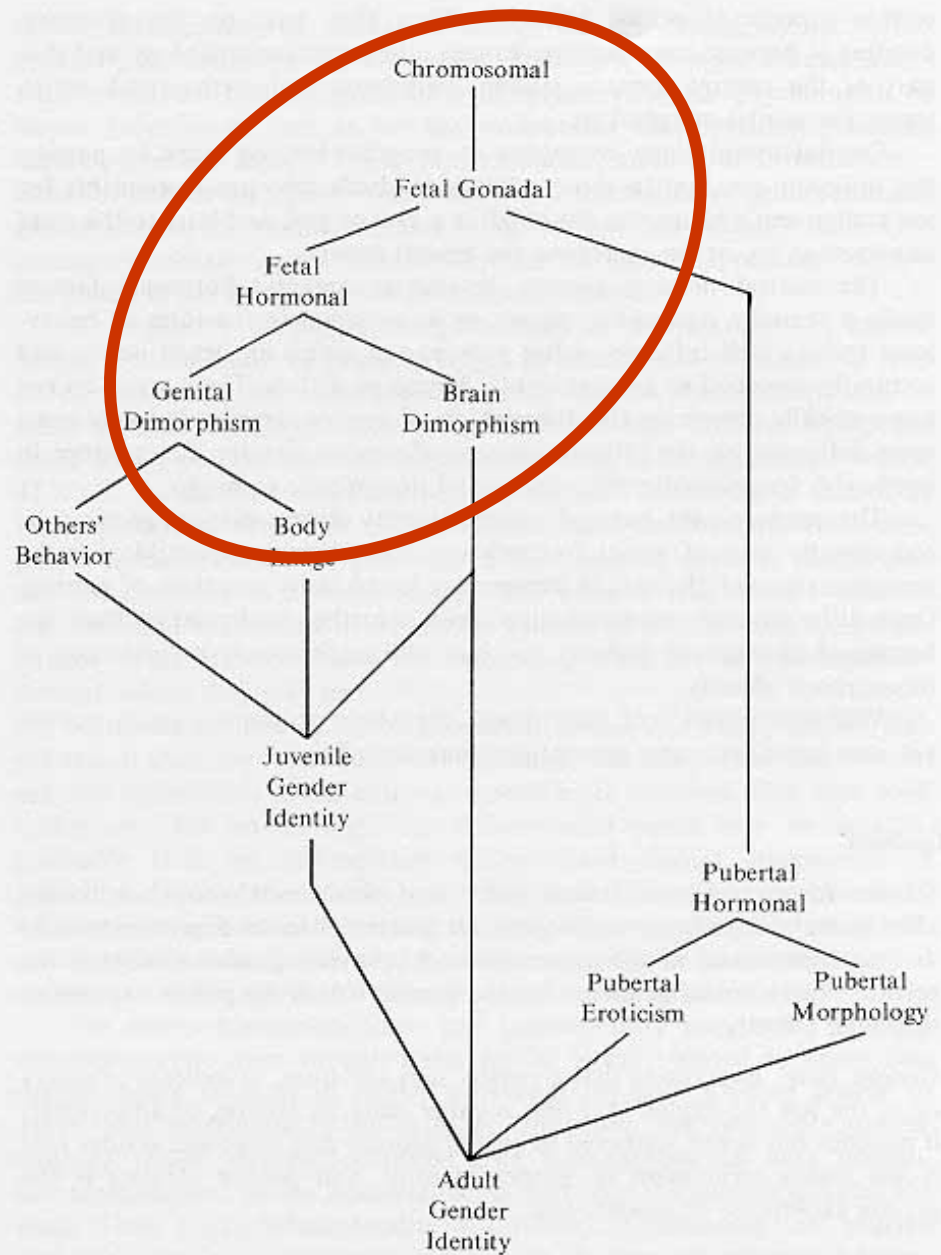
Chromosomal

Fetal Gonadal

Fetal Hormonal

Genital Dimorphism

Brain Dimorphism

Others' Behavior

Body Image

Juvenile Gender Identity

Pubertal Hormonal

Pubertal Eroticism

Pubertal Morphology

Adult Gender Identity